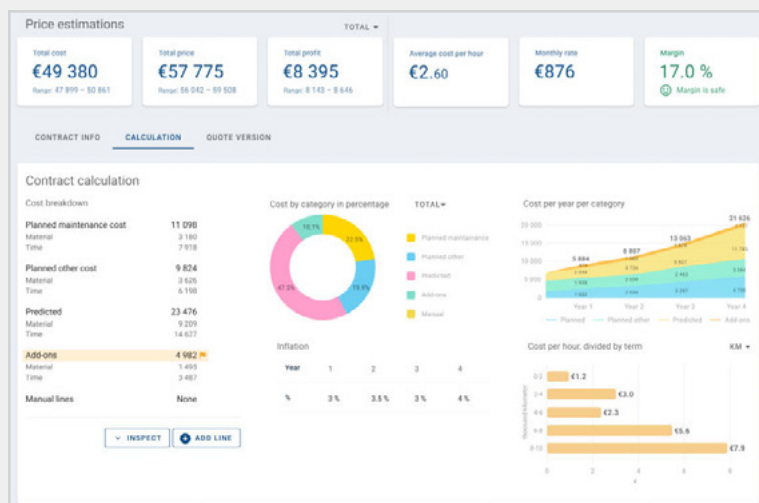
Price estimations

TOTAL ▾

Total cost
€49 380
Range: 47 899 – 50 861

Total price
€57 775
Range: 56 042 – 59 508

Total profit
€8 395
Range: 8 143 – 8 646

Average cost per hour
€2.60

Monthly rate
€876

Margin
17.0 %
Margin is safe

CONTRACT INFO
CALCULATION
QUOTE VERSION

Contract calculation

Cost breakdown

| | |
|---|---|
| Planned maintenance cost | 11 098 |
| Material | 3 180 |
| Time | 7 918 |
| Planned other cost | 9 824 |
| Material | 3 626 |
| Time | 6 198 |
| Predicted | 23 476 |
| Material | 9 209 |
| Time | 14 627 |
| Add-ons | 4 982 |
| Material | 1 495 |
| Time | 3 487 |
| Manual lines | None |

INSPECT
ADD LINE

Cost by category in percentage
TOTAL▾

10.1%
22.5%
19.9%
47.5%

Planned maintenance
Planned other
Predicted
Add-ons
Manual

Inflation

| Year | 1 | 2 | 3 | 4 |
|---|---|---|---|---|
| % | 3 % | 3.5 % | 3 % | 4 % |

Cost per year per category

20 000
15 000
10 000
5 000
0

5 884
8 897
13 063
21 626

Year 1
Year 2
Year 3
Year 4

Planned
Planned other
Predicted
Add-ons

Cost per hour, divided by term
KM ▾

0-2
2-4
4-6
6-8
8-10

€1.2
€3.0
€2.3
€5.6
€7.9

0
2
4
6
8